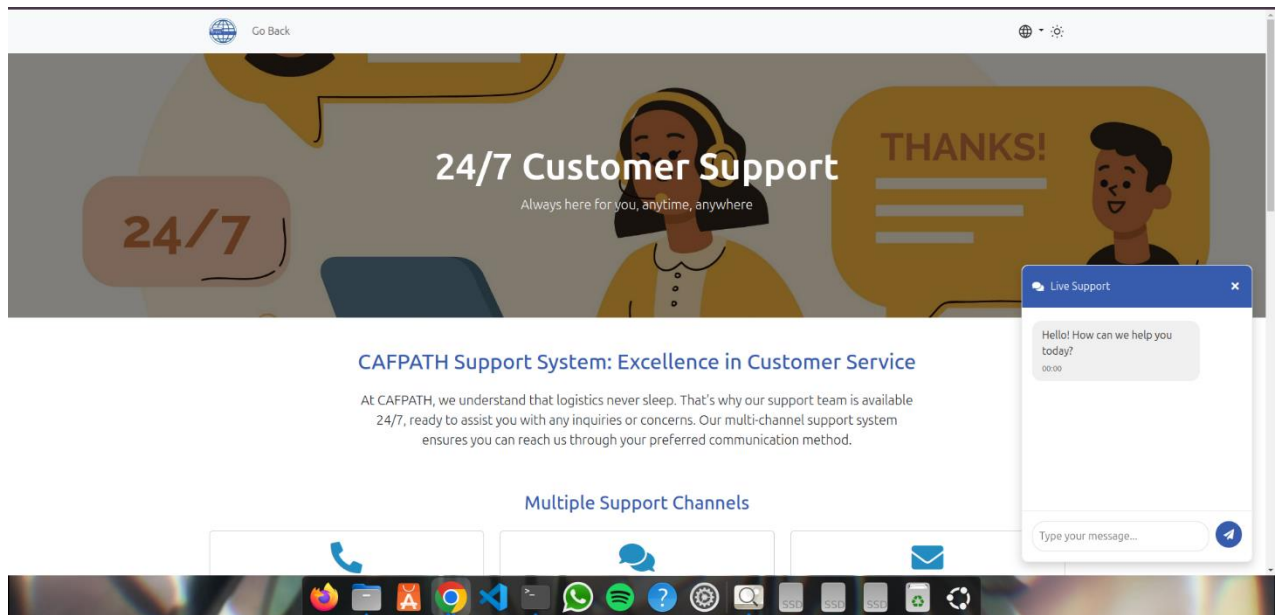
Go Back

THANKS!

24/7

24/7 Customer Support

Always here for you, anytime, anywhere

Live Support ×

Hello! How can we help you today?

00:00

CAFPATH Support System: Excellence in Customer Service

At CAFPATH, we understand that logistics never sleep. That's why our support team is available 24/7, ready to assist you with any inquiries or concerns. Our multi-channel support system ensures you can reach us through your preferred communication method.

Multiple Support Channels

Type your message...

SSD SSD SSD